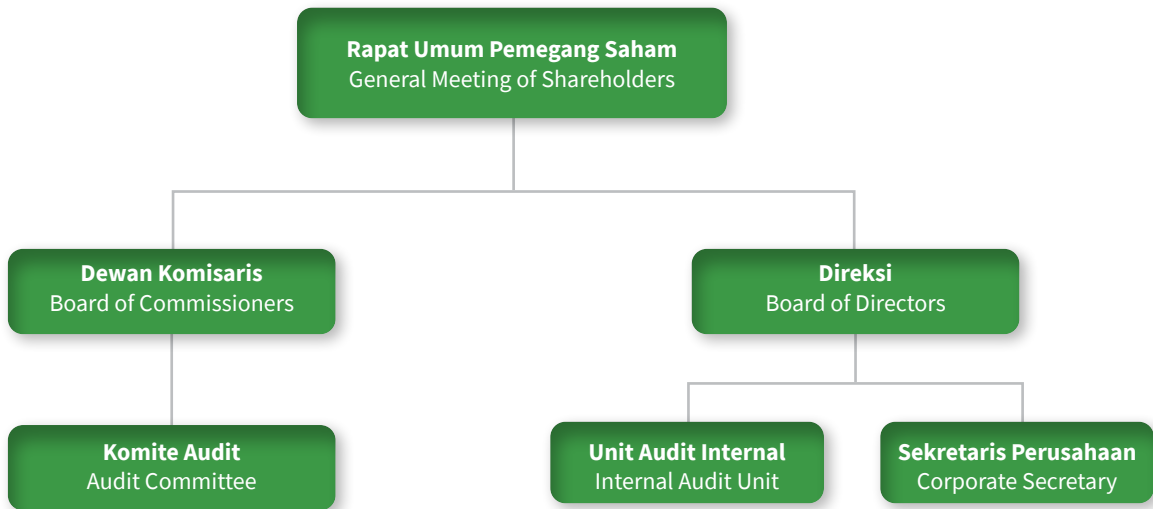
Rapat Umum Pemegang Saham
General Meeting of Shareholders

Dewan Komisaris
Board of Commissioners

Direksi
Board of Directors

Komite Audit
Audit Committee

Unit Audit Internal
Internal Audit Unit

Sekretaris Perusahaan
Corporate Secretary